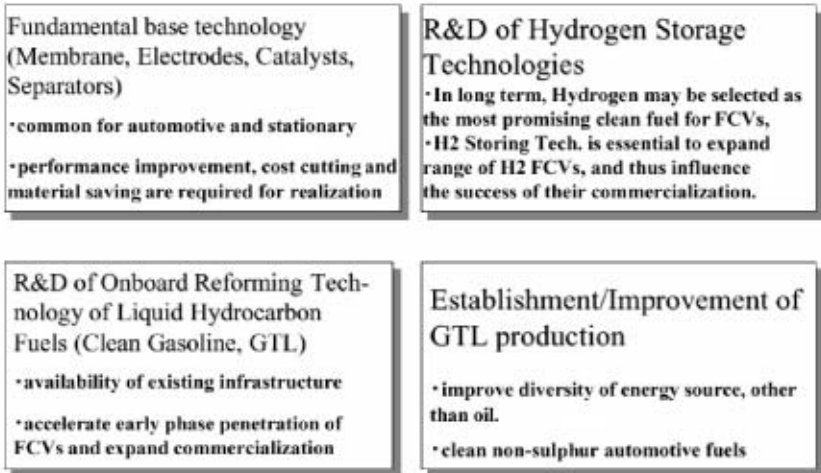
Fundamental base technology (Membrane, Electrodes, Catalysts, Separators)

・common for automotive and stationary

・performance improvement, cost cutting and material saving are required for realization

R&D of Hydrogen Storage Technologies

・In long term, Hydrogen may be selected as the most promising clean fuel for FCVs,
・H2 Storing Tech. is essential to expand range of H2 FCVs, and thus influence the success of their commercialization.

R&D of Onboard Reforming Technology of Liquid Hydrocarbon Fuels (Clean Gasoline, GTL)

・availability of existing infrastructure

・accelerate early phase penetration of FCVs and expand commercialization

Establishment/Improvement of GTL production

・improve diversity of energy source, other than oil.

・clean non-sulphur automotive fuels